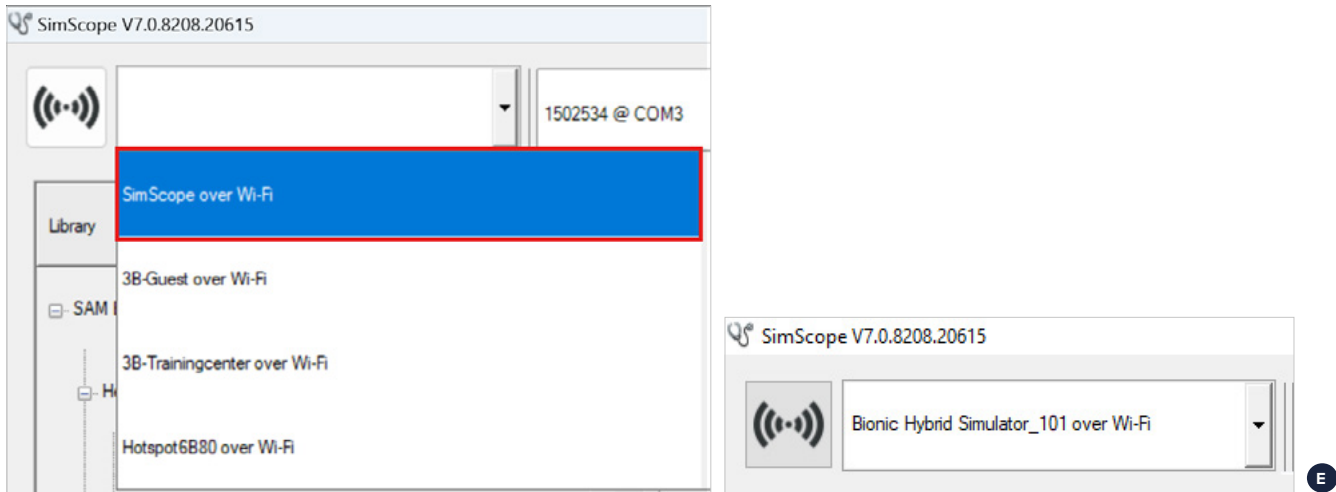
SimScope V7.0.8208.20615

1502534 @ COM3

SimScope over Wi-Fi

Library

3B-Guest over Wi-Fi

SAM

3B-Trainingcenter over Wi-Fi

Hotspot6B80 over Wi-Fi

SimScope V7.0.8208.20615

Bionic Hybrid Simulator_101 over Wi-Fi

E